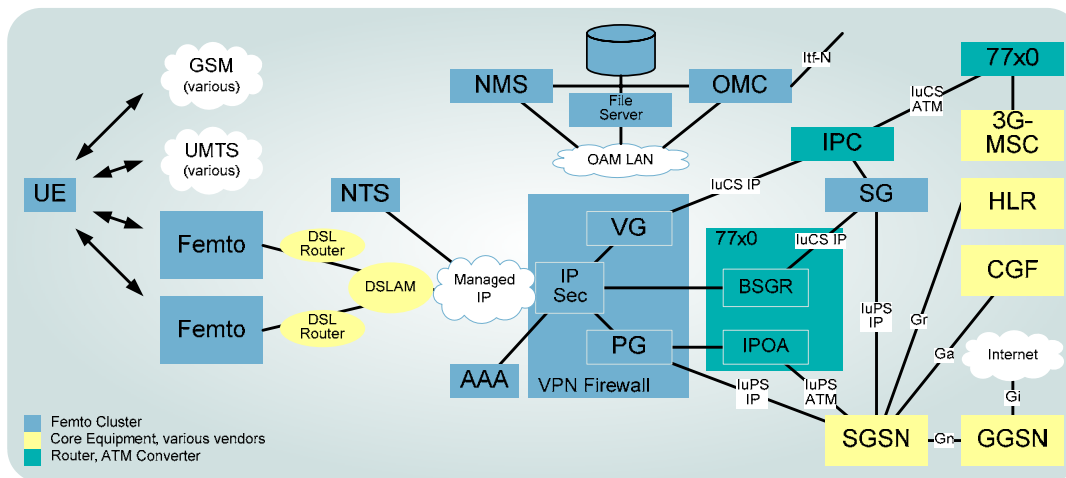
GSM
(various)

UMTS
(various)

UE

Femto

Femto

DSL Router

DSLAM

DSL Router

NTS

Managed IP

NMS

File Server

OMC

Itf-N

OAM LAN

77x0

IuCS ATM

3G-MSC

IPC

IuCS IP

SG

HLR

VG

IP Sec

PG

VPN Firewall

77x0

IuCS IP

BSGR

IPOA

IuPS IP

Gr

CGF

Ga

Internet

Gi

AAA

IuPS IP

IuPS ATM

SGSN

Gn

GGSN

Femto Cluster
Core Equipment, various vendors
Router, ATM Converter